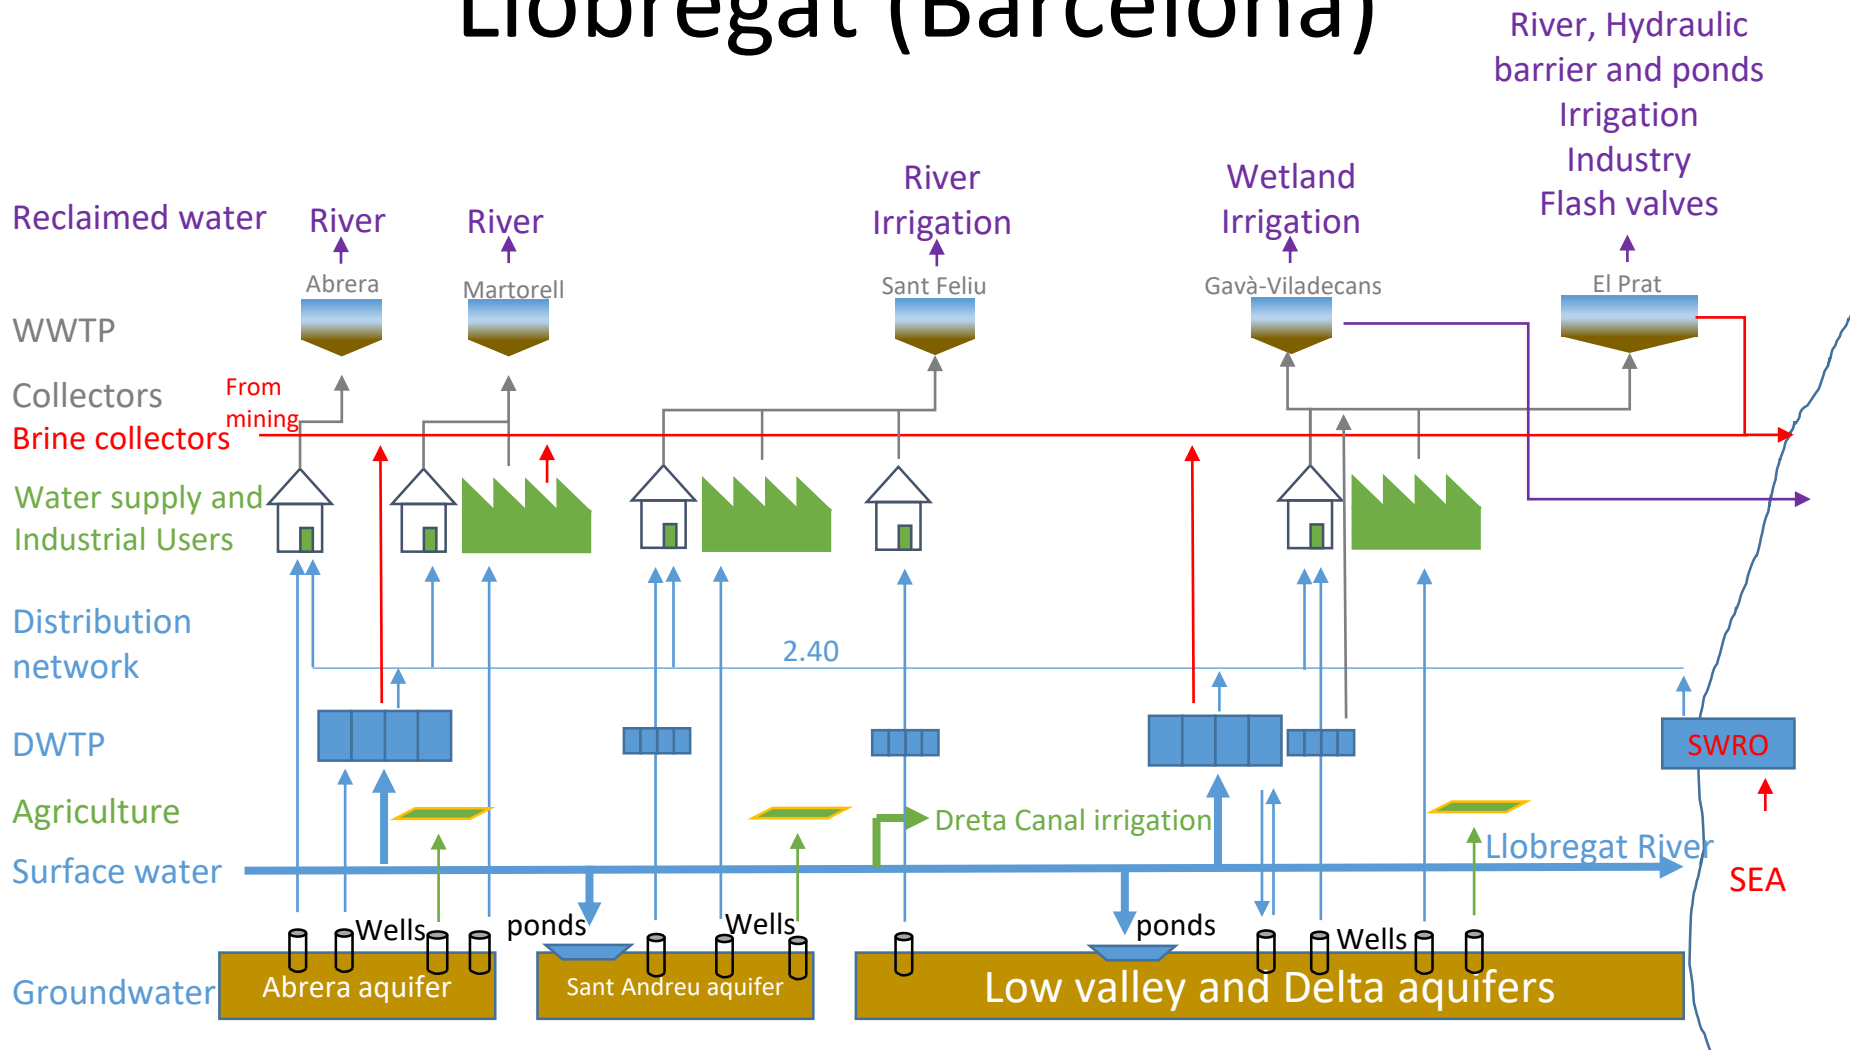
Llobregat (Barcelona)

River, Hydraulic barrier and ponds
Irrigation
Industry
Flash valves

Reclaimed water
River
River
River
Irrigation
Wetland
Irrigation

Abrera
Martorell
Sant Feliu
Gavà-Viladecans
El Prat

WWTP
Collectors
From mining
Brine collectors
Water supply and Industrial Users
Distribution network
2.40
DWTP
SWRO
Agriculture
Dreta Canal irrigation
Llobregat River
Surface water
SEA
Wells
ponds
Wells
ponds
Wells
Groundwater
Abrera aquifer
Sant Andreu aquifer
Low valley and Delta aquifers